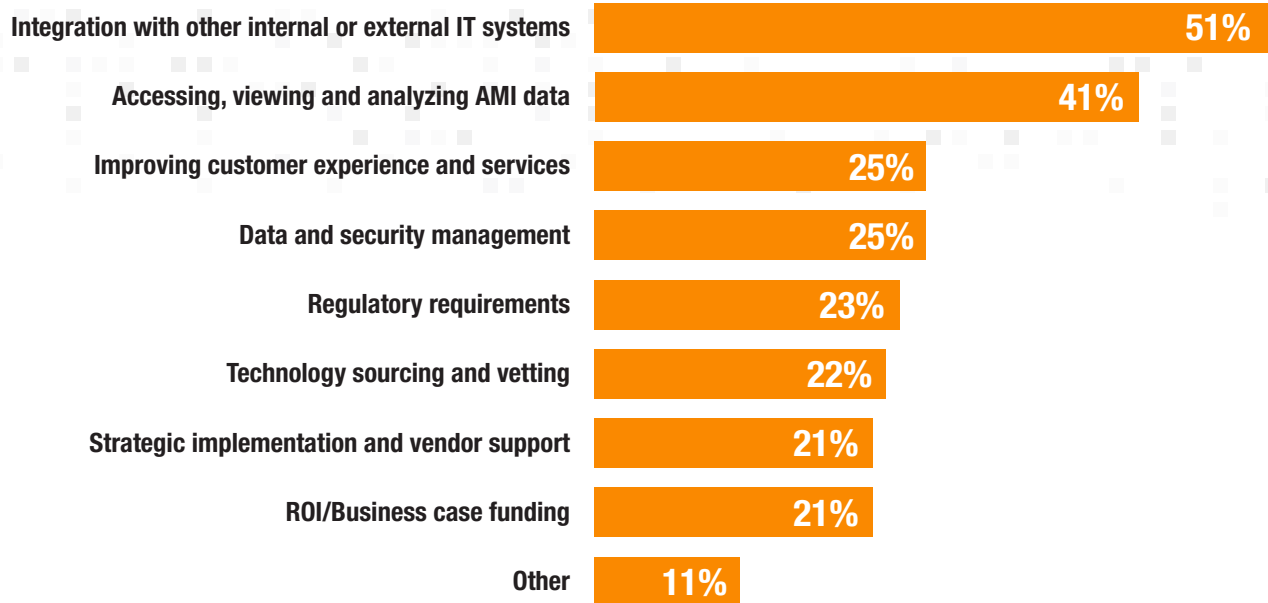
| | |
|---|---|
| Integration with other internal or external IT systems | 51% |
| Accessing, viewing and analyzing AMI data | 41% |
| Improving customer experience and services | 25% |
| Data and security management | 25% |
| Regulatory requirements | 23% |
| Technology sourcing and vetting | 22% |
| Strategic implementation and vendor support | 21% |
| ROI/Business case funding | 21% |
| Other | 11% |